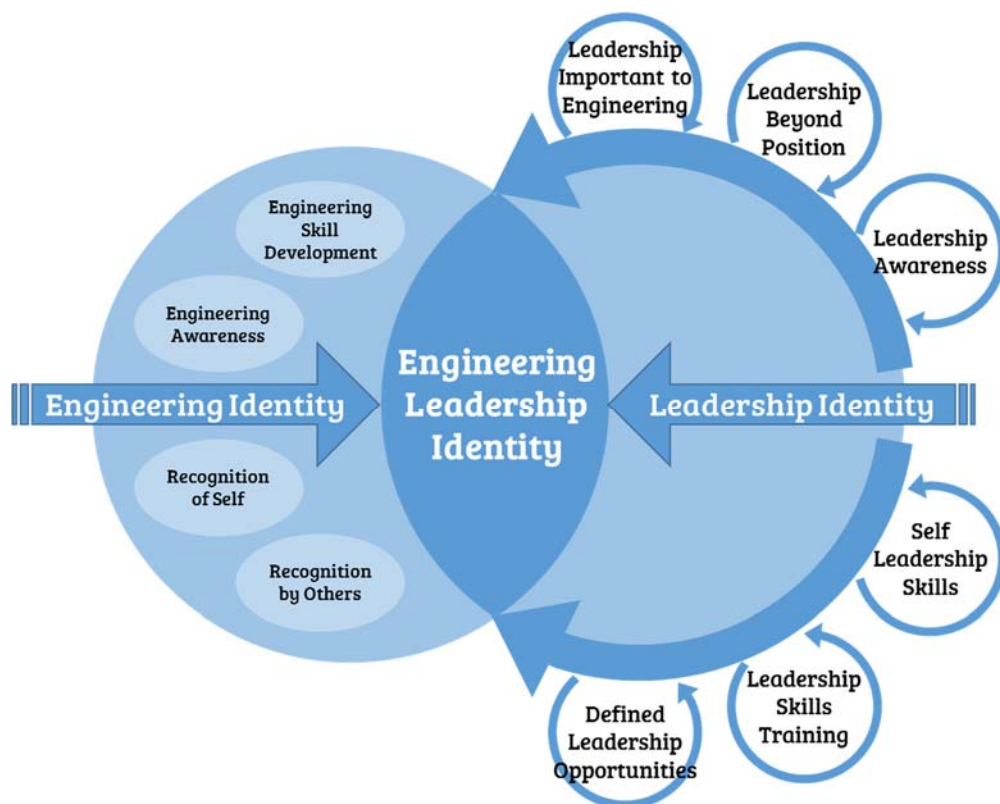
Leadership Important to Engineering

Leadership Beyond Position

Leadership Awareness

Engineering Skill Development

Engineering Awareness

Engineering Identity

Engineering Leadership Identity

Leadership Identity

Recognition of Self

Recognition by Others

Self Leadership Skills

Leadership Skills Training

Defined Leadership Opportunities